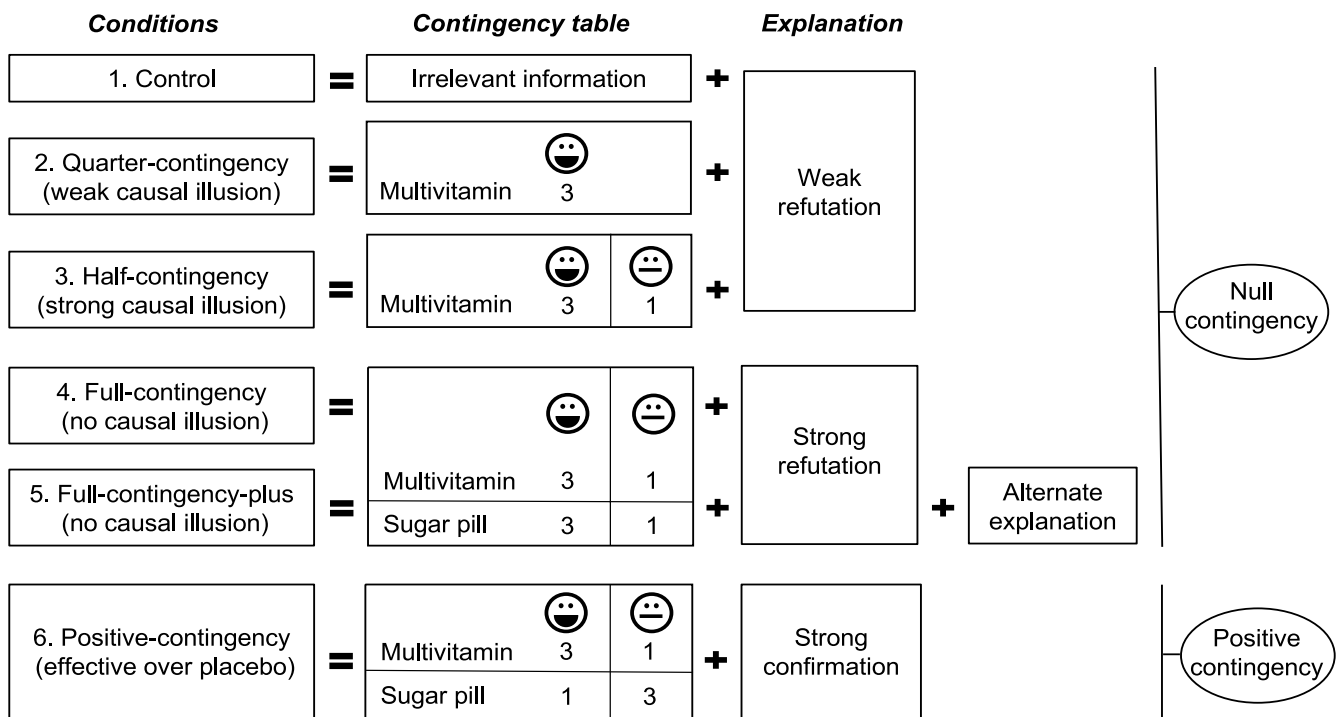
Conditions

Contingency table

Explanation

1. Control = Irrelevant information +

2. Quarter-contingency (weak causal illusion) = Multivitamin 3 +

3. Half-contingency (strong causal illusion) = Multivitamin 3 1 +

Weak refutation

4. Full-contingency (no causal illusion) = +

5. Full-contingency-plus (no causal illusion) = +

| | | |
|---|---|---|
| Multivitamin | 3 | 1 |
| Sugar pill | 3 | 1 |

Strong refutation

+ Alternate explanation

Null contingency

6. Positive-contingency (effective over placebo) =

| | | |
|---|---|---|
| Multivitamin | 3 | 1 |
| Sugar pill | 1 | 3 |

+ Strong confirmation

Positive contingency